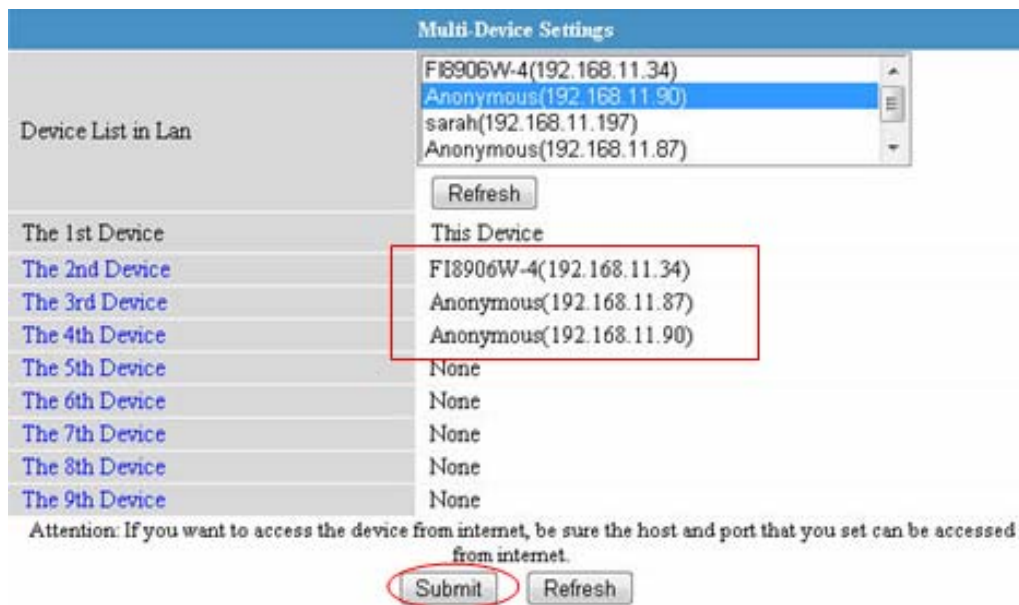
Multi-Device Settings

| Device List in Lan | FI8906W-4(192.168.11.34) Anonymous(192.168.11.90) sarah(192.168.11.197) Anonymous(192.168.11.87) Refresh |
|---|---|
| The 1st Device | This Device |
| The 2nd Device | FI8906W-4(192.168.11.34) |
| The 3rd Device | Anonymous(192.168.11.87) |
| The 4th Device | Anonymous(192.168.11.90) |
| The 5th Device | None |
| The 6th Device | None |
| The 7th Device | None |
| The 8th Device | None |
| The 9th Device | None |

Attention: If you want to access the device from internet, be sure the host and port that you set can be accessed from internet.

Submit Refresh